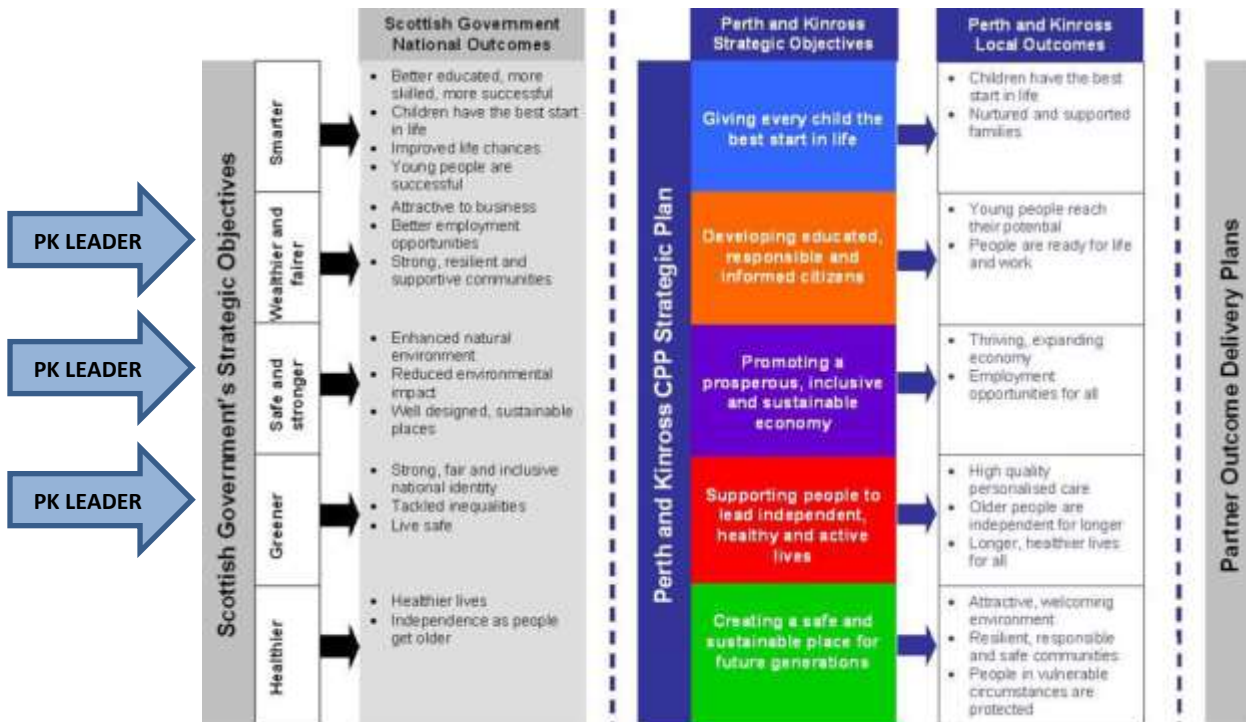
PK LEADER

PK LEADER

PK LEADER

Scottish Government's Strategic Objectives

Smarter

Wealthier and fairer

Safe and stronger

Greener

Healthier

Scottish Government National Outcomes

- Better educated, more skilled, more successful
- Children have the best start in life
- Improved life chances
- Young people are successful

- Attractive to business
- Better employment opportunities
- Strong, resilient and supportive communities

- Enhanced natural environment
- Reduced environmental impact
- Well designed, sustainable places

- Strong, fair and inclusive national identity
- Tackled inequalities
- Live safe

- Healthier lives
- Independence as people get older

Perth and Kinross CPP Strategic Plan

Perth and Kinross Strategic Objectives

Giving every child the best start in life

Developing educated, responsible and informed citizens

Promoting a prosperous, inclusive and sustainable economy

Supporting people to lead independent, healthy and active lives

Creating a safe and sustainable place for future generations

Perth and Kinross Local Outcomes

- Children have the best start in life
- Nurtured and supported families

- Young people reach their potential
- People are ready for life and work

- Thriving, expanding economy
- Employment opportunities for all

- High quality personalised care
- Older people are independent for longer
- Longer, healthier lives for all

- Attractive, welcoming environment
- Resilient, responsible and safe communities
- People in vulnerable circumstances are protected

Partner Outcome Delivery Plans